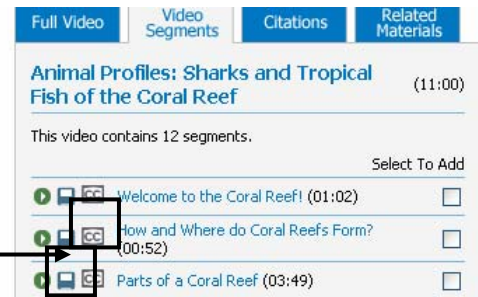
Full Video | Video Segments | Citations | Related Materials

Animal Profiles: Sharks and Tropical Fish of the Coral Reef (11:00)

This video contains 12 segments.

Select To Add

CC Welcome to the Coral Reef! (01:02)

CC How and Where do Coral Reefs Form? (00:52)

CC Parts of a Coral Reef (03:49)